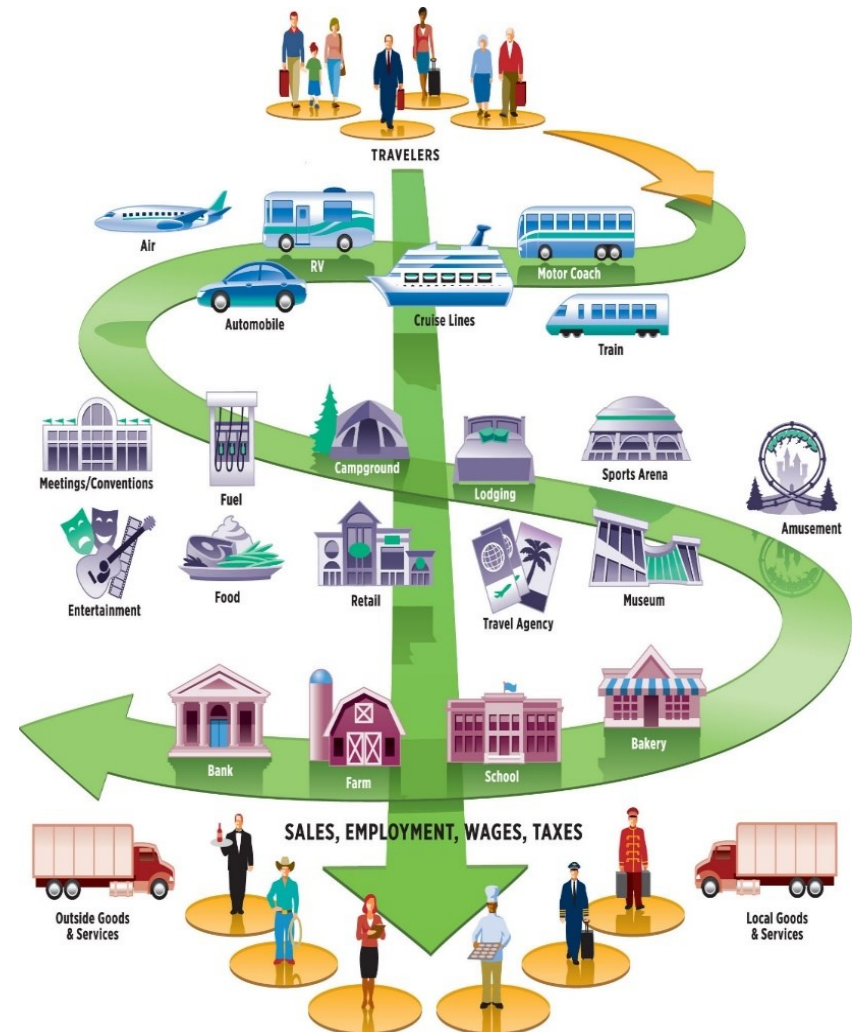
TRAVELERS

Air

RV

Motor Coach

Automobile

Cruise Lines

Train

Meetings/Conventions

Fuel

Campground

Lodging

Sports Arena

Amusement

Entertainment

Food

Retail

Travel Agency

Museum

Bank

Farm

School

Bakery

SALES, EMPLOYMENT, WAGES, TAXES

Outside Goods & Services

Local Goods & Services